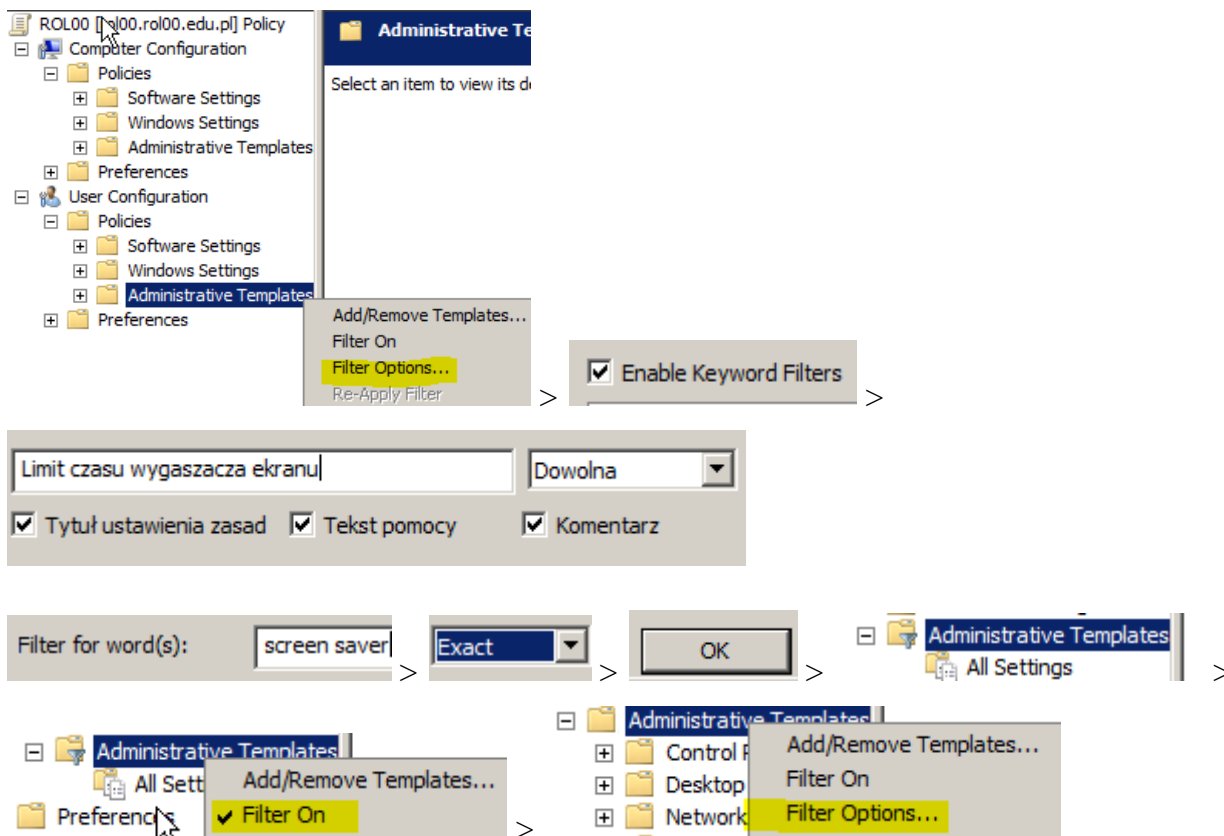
ROL00 [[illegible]l00.rol00.edu.pl] Policy
Computer Configuration
Policies
Software Settings
Windows Settings
Administrative Templates
Preferences
User Configuration
Policies
Software Settings
Windows Settings
Administrative Templates
Preferences

Administrative Te
Select an item to view its de

Add/Remove Templates...
Filter On
Filter Options...
Re-Apply Filter

>

Enable Keyword Filters

>

Limit czasu wygaszacza ekranu
Dowolna
Tytuł ustawienia zasad
Tekst pomocy
Komentarz

Filter for word(s):
screen saver
>
Exact
>
OK
>
Administrative Templates
All Settings
>

Administrative Templates
All Sett
Preferences
Add/Remove Templates...
Filter On
>

Administrative Templates
Control P
Desktop
Network
Add/Remove Templates...
Filter On
Filter Options...